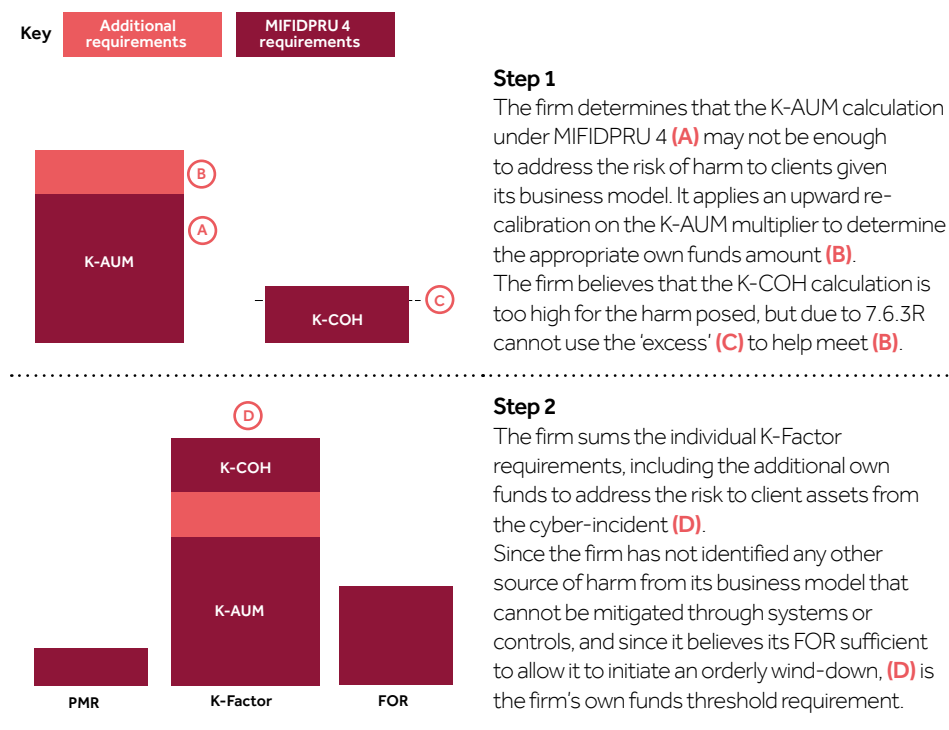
Key Additional requirements MIFIDPRU 4 requirements

B
A
K-AUM
C
K-COH

Step 1
The firm determines that the K-AUM calculation under MIFIDPRU 4 (A) may not be enough to address the risk of harm to clients given its business model. It applies an upward recalibration on the K-AUM multiplier to determine the appropriate own funds amount (B).
The firm believes that the K-COH calculation is too high for the harm posed, but due to 7.6.3R cannot use the 'excess' (C) to help meet (B).

D
K-COH
K-AUM
PMR
K-Factor
FOR

Step 2
The firm sums the individual K-Factor requirements, including the additional own funds to address the risk to client assets from the cyber-incident (D).
Since the firm has not identified any other source of harm from its business model that cannot be mitigated through systems or controls, and since it believes its FOR sufficient to allow it to initiate an orderly wind-down, (D) is the firm's own funds threshold requirement.